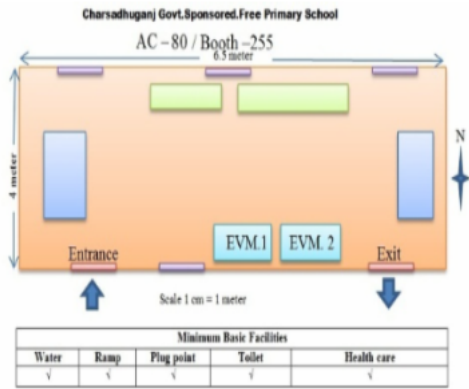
Charsadhuganj Govt.Sponsored.Free Primary School

AC – 80 / Booth –255

6.5 meter

4 meter

N

EVM.1

EVM. 2

Entrance

Exit

Scale 1 cm = 1 meter

| Minimum Basic Facilities | | | | |
|---|---|---|---|---|
| Water | Ramp | Plug point | Toilet | Health care |
| √ | √ | √ | √ | √ |